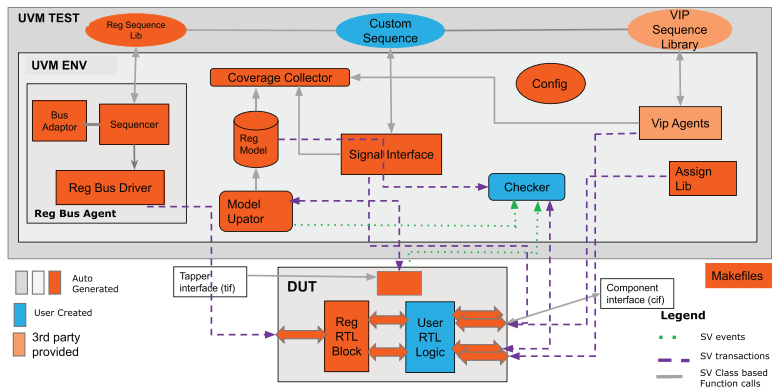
UVM TEST

Reg Sequence Lib

Custom Sequence

VIP Sequence Library

UVM ENV

Coverage Collector

Config

Bus Adaptor

Sequencer

Reg Model

Signal Interface

Vip Agents

Reg Bus Driver

Assign Lib

Reg Bus Agent

Model Upator

Checker

Tapper interface (tif)

DUT

Makefiles

Auto Generated

User Created

3rd party provided

Reg RTL Block

User RTL Logic

Component interface (cif)

Legend

SV events

SV transactions

SV Class based Function calls